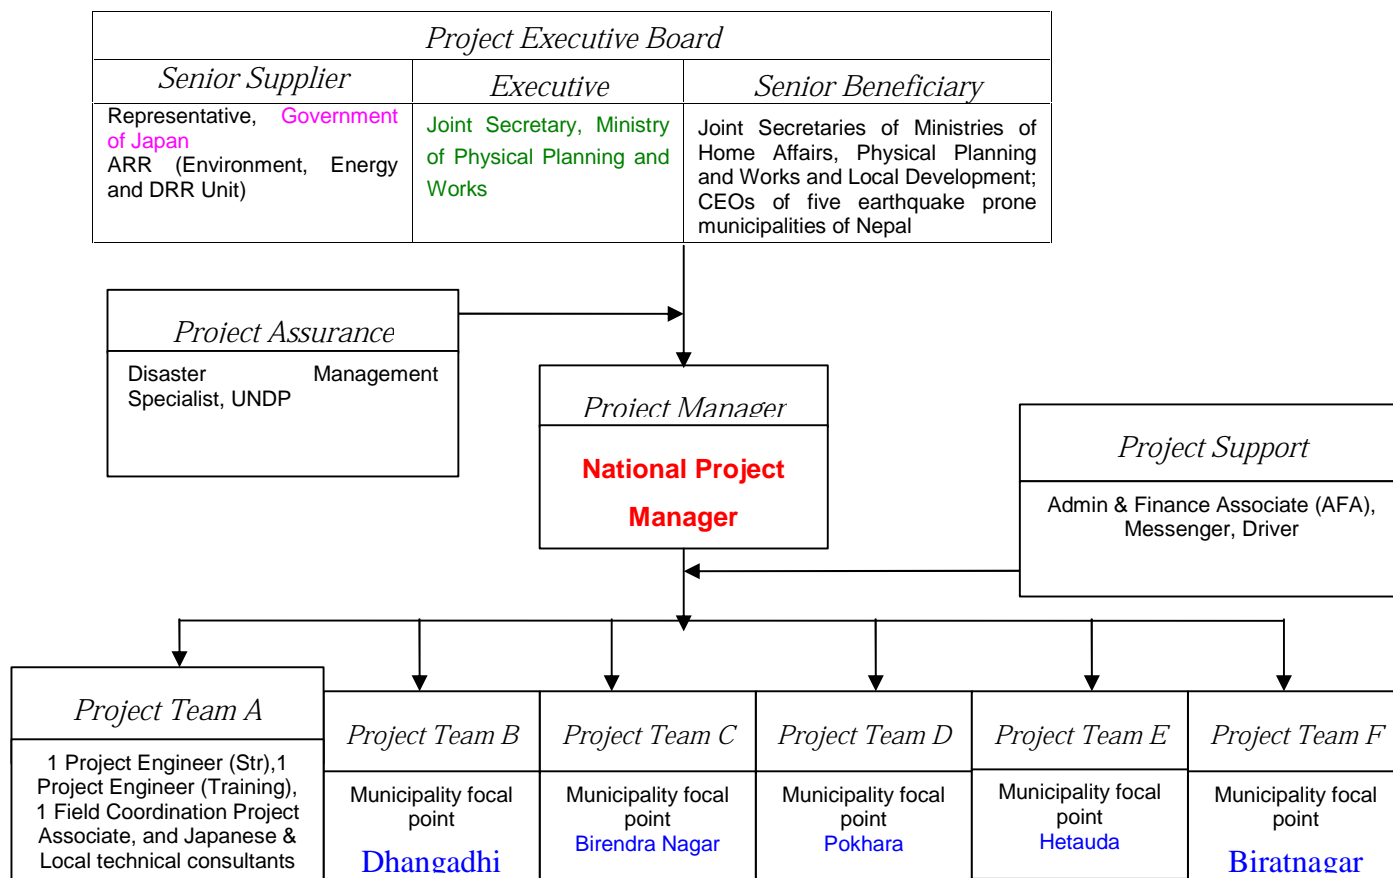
Project Executive Board

Senior Supplier

Representative, Government of Japan
ARR (Environment, Energy and DRR Unit)

Executive

Joint Secretary, Ministry of Physical Planning and Works

Senior Beneficiary

Joint Secretaries of Ministries of Home Affairs, Physical Planning and Works and Local Development; CEOs of five earthquake prone municipalities of Nepal

Project Assurance

Disaster Management Specialist, UNDP

Project Manager

National Project Manager

Project Support

Admin & Finance Associate (AFA), Messenger, Driver

Project Team A

1 Project Engineer (Str),1 Project Engineer (Training), 1 Field Coordination Project Associate, and Japanese & Local technical consultants

Project Team B

Municipality focal point

Dhangadhi

Project Team C

Municipality focal point

Birendra Nagar

Project Team D

Municipality focal point

Pokhara

Project Team E

Municipality focal point

Hetauda

Project Team F

Municipality focal point

Biratnagar